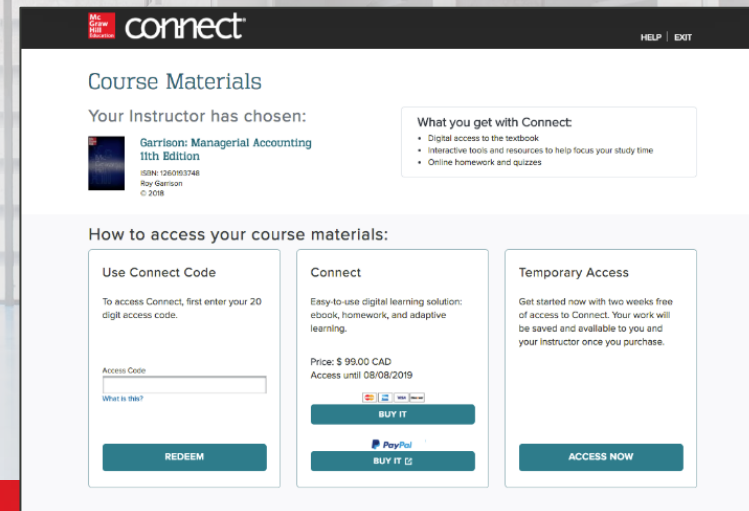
Mc Graw Hill Education connect®

HELP | EXIT

Course Materials

Your Instructor has chosen:

Garrison: Managerial Accounting 11th Edition

ISBN: 1260153748
Roy Garrison
© 2018

What you get with Connect:

- Digital access to the textbook
- Interactive tools and resources to help focus your study time
- Online homework and quizzes

How to access your course materials:

Use Connect Code

To access Connect, first enter your 20 digit access code.

Access Code

What is this?

REDEEM

Connect

Easy-to-use digital learning solution: ebook, homework, and adaptive learning.

Price: $ 99.00 CAD
Access until 08/08/2019

BUY IT

PayPal

BUY IT

Temporary Access

Get started now with two weeks free of access to Connect. Your work will be saved and available to you and your instructor once you purchase.

ACCESS NOW